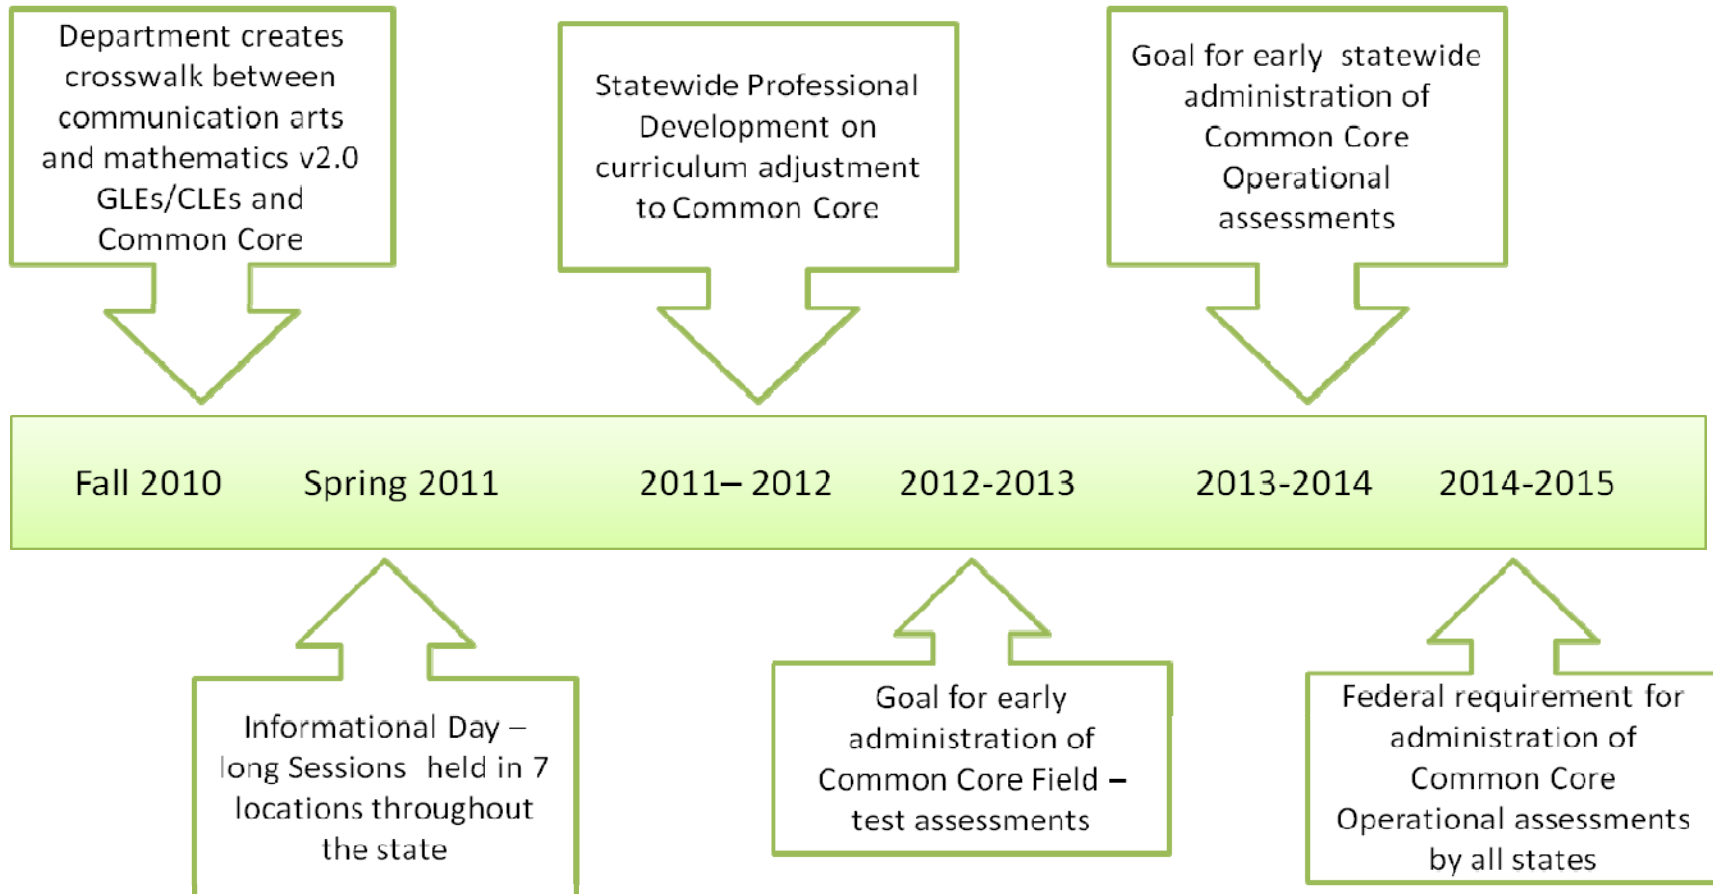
Department creates crosswalk between communication arts and mathematics v2.0 GLEs/CLEs and Common Core

Statewide Professional Development on curriculum adjustment to Common Core

Goal for early statewide administration of Common Core Operational assessments

Fall 2010 Spring 2011 2011– 2012 2012-2013 2013-2014 2014-2015

Informational Day – long Sessions held in 7 locations throughout the state

Goal for early administration of Common Core Field – test assessments

Federal requirement for administration of Common Core Operational assessments by all states